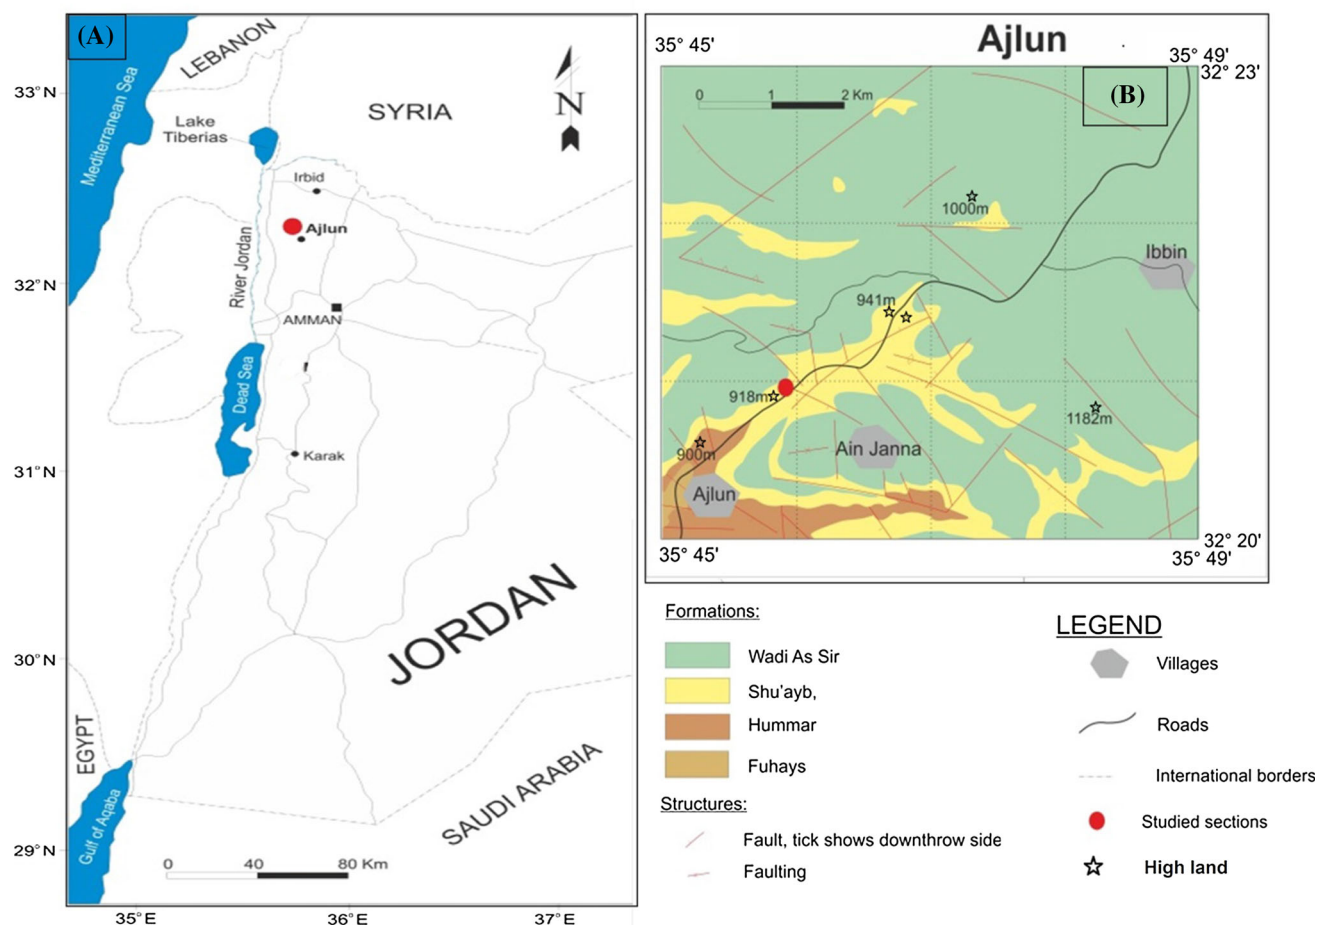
(A)

LEBANON

33° N

Mediterranean Sea

Lake Tiberias

SYRIA

N

Irbid

Ajlun

32° N

River Jordan

AMMAN

Dead Sea

Karak

31° N

JORDAN

30° N

EGYPT

Gulf of Aqaba

SAUDI ARABIA

29° N

0 40 80 Km

35° E 36° E 37° E

Ajlun

35° 45'

35° 49'

32° 23'

(B)

0 1 2 Km

1000m

Ibbin

941m

918m

1182m

900m

Ain Janna

Ajlun

32° 20'

35° 45'

35° 49'

Formations:

Wadi As Sir

Shu'ayb,

Hummar

Fuhays

Structures:

Fault, tick shows downthrow side

Faulting

LEGEND

Villages

Roads

International borders

Studied sections

High land